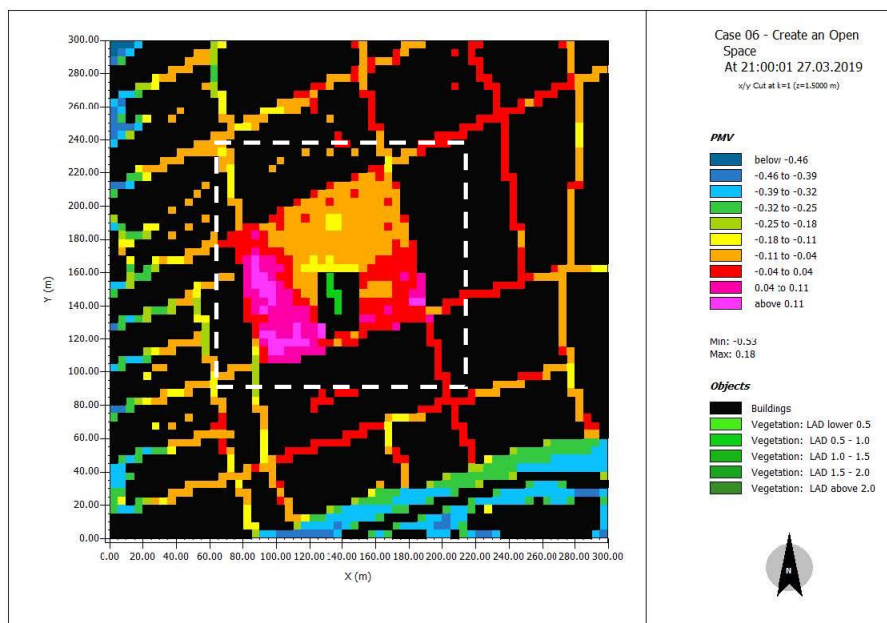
Case 06 - Create an Open Space
At 21:00:01 27.03.2019
x/y Cut at k=1 (z=1.5000 m)

PMV
below -0.46
-0.46 to -0.39
-0.39 to -0.32
-0.32 to -0.25
-0.25 to -0.18
-0.18 to -0.11
-0.11 to -0.04
-0.04 to 0.04
0.04 to 0.11
above 0.11

Min: -0.53
Max: 0.18

Objects
Buildings
Vegetation: LAD lower 0.5
Vegetation: LAD 0.5 - 1.0
Vegetation: LAD 1.0 - 1.5
Vegetation: LAD 1.5 - 2.0
Vegetation: LAD above 2.0

N

300.00
280.00
260.00
240.00
220.00
200.00
180.00
160.00
140.00
120.00
100.00
80.00
60.00
40.00
20.00
0.00
Y (m)

0.00 20.00 40.00 60.00 80.00 100.00 120.00 140.00 160.00 180.00 200.00 220.00 240.00 260.00 280.00 300.00
X (m)